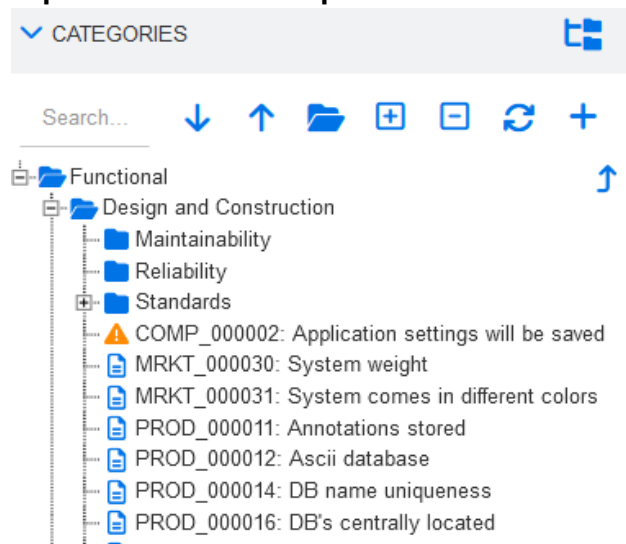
CATEGORIES

Search...

Functional
Design and Construction
Maintainability
Reliability
Standards
COMP_000002: Application settings will be saved
MRKT_000030: System weight
MRKT_000031: System comes in different colors
PROD_000011: Annotations stored
PROD_000012: Ascii database
PROD_000014: DB name uniqueness
PROD_000016: DB's centrally located